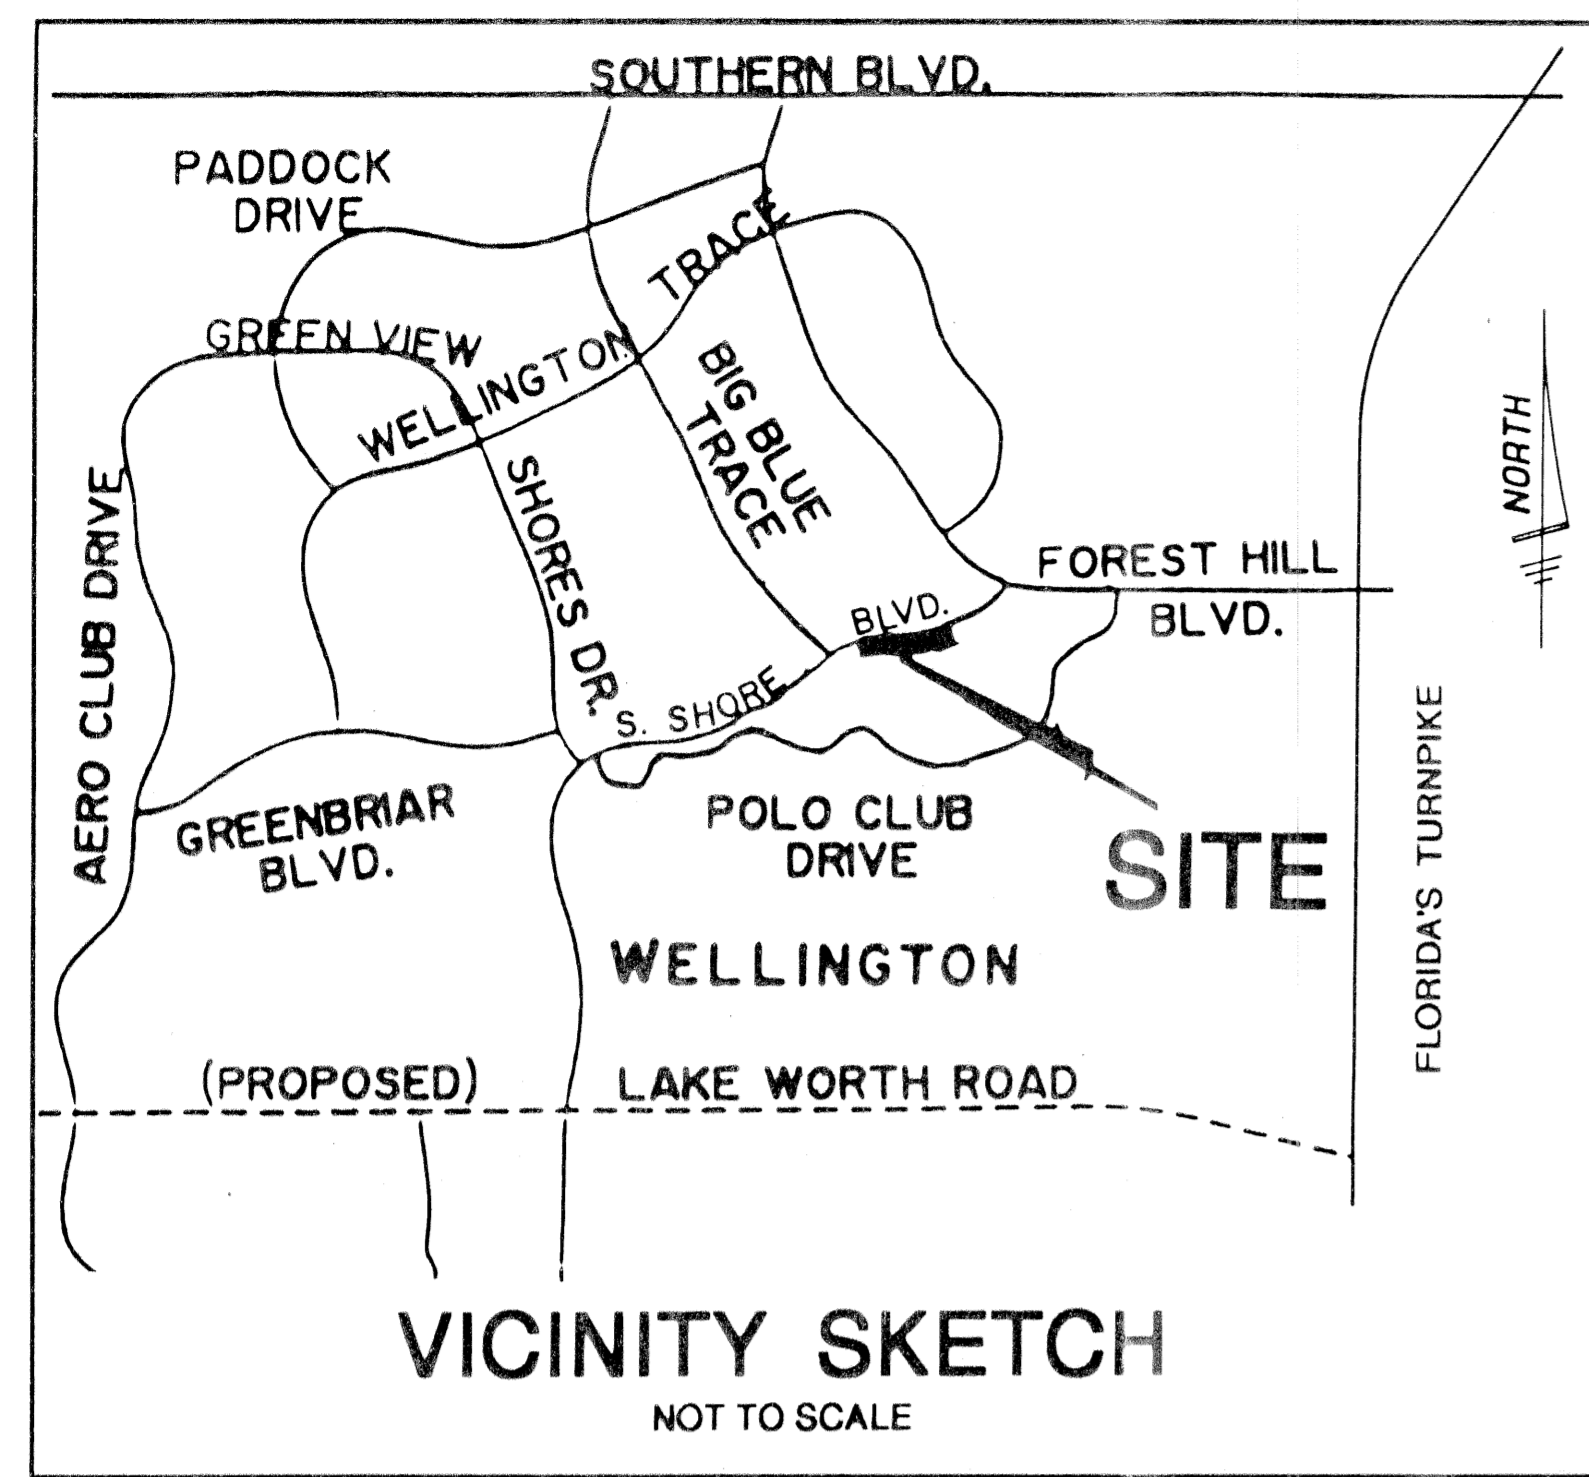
SOUTHERN BLVD.

PADDOCK DRIVE

TRACE

GREEN VIEW

WELLINGTON

BIG BLUE TRACE

NORTH

AERO CLUB DRIVE

SHORES DR.

FOREST HILL BLVD.

BLVD.

S. SHORE

GREENBRIAR BLVD.

POLO CLUB DRIVE

SITE

FLORIDA'S TURNPIKE

WELLINGTON

(PROPOSED) LAKE WORTH ROAD

VICINITY SKETCH
NOT TO SCALE